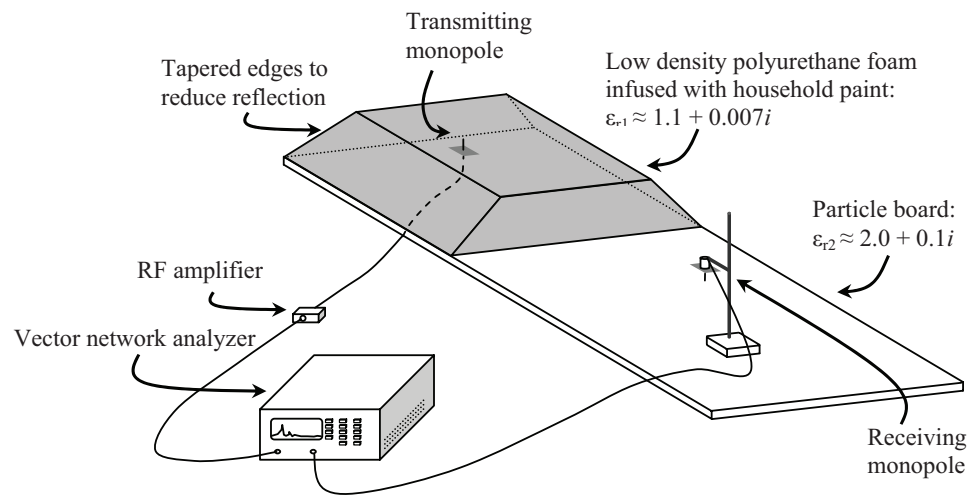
Transmitting monopole

Tapered edges to reduce reflection

Low density polyurethane foam infused with household paint: $\varepsilon_{r1} \approx 1.1 + 0.007i$

Particle board: $\varepsilon_{r2} \approx 2.0 + 0.1i$

RF amplifier

Vector network analyzer

Receiving monopole